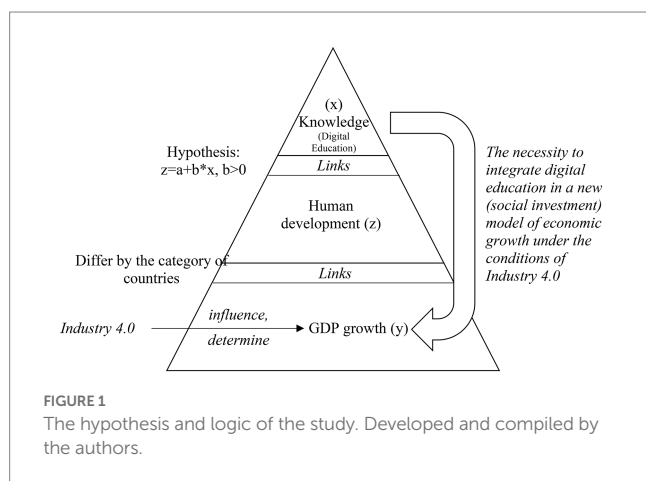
(x)
Knowledge
(Digital Education)

Hypothesis:
$z=a+b*x$, $b>0$

Links

The necessity to integrate digital education in a new (social investment) model of economic growth under the conditions of Industry 4.0

Human development (z)

Differ by the category of countries

Links

Industry 4.0

influence, determine

GDP growth (y)

FIGURE 1
The hypothesis and logic of the study. Developed and compiled by the authors.